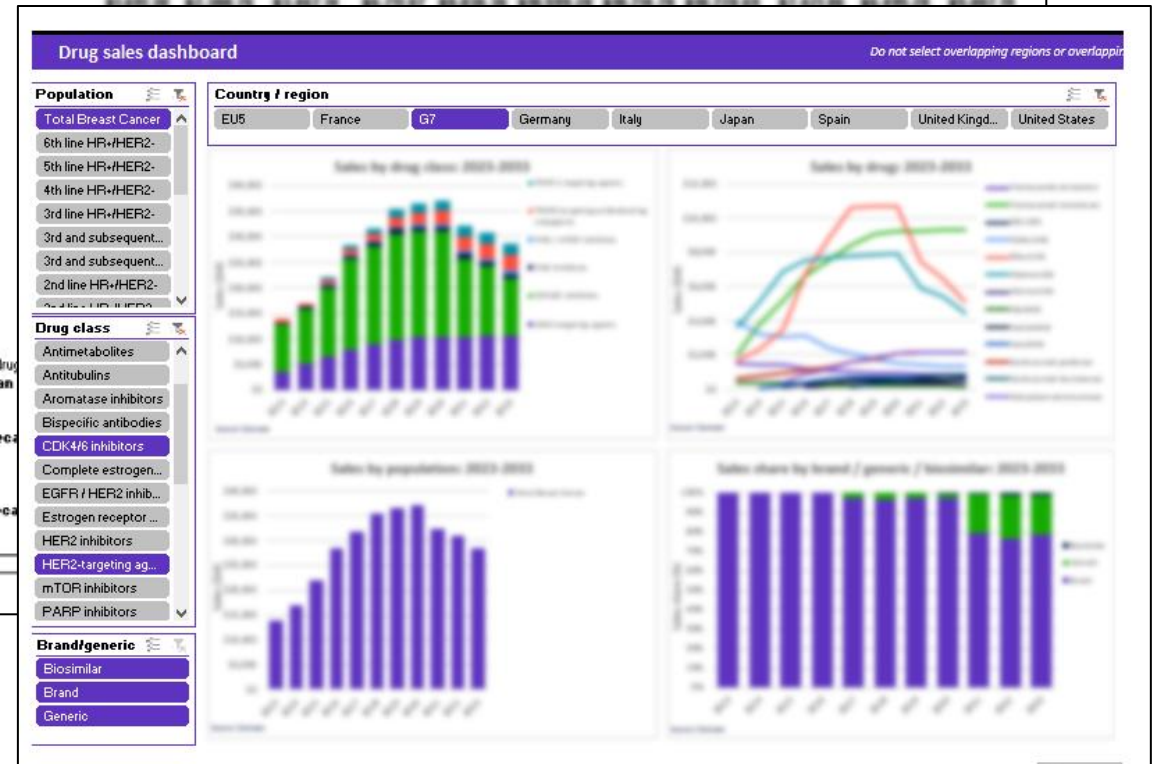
Drug sales dashboard

Do not select overlapping regions or overlappin

Population

Total Breast Cancer

6th line HR+/HER2-

5th line HR+/HER2-

4th line HR+/HER2-

3rd line HR+/HER2-

3rd and subsequent...

3rd and subsequent...

2nd line HR+/HER2-

Drug class

Antimetabolites

Antitubulins

Aromatase inhibitors

Bispecific antibodies

CDK4/6 inhibitors

Complete estrogen...

EGFR / HER2 inhib...

Estrogen receptor ...

HER2 inhibitors

HER2-targeting ag...

mTOR inhibitors

PARP inhibitors

Brand/generic

Biosimilar

Brand

Generic

Country / region

EU5

France

G7

Germany

Italy

Japan

Spain

United Kingd...

United States

Sales by drug class: 2023-2033

Sales by drug: 2023-2033

Sales by population: 2023-2033

Sales share by brand / generic / biosimilar: 2023-2033